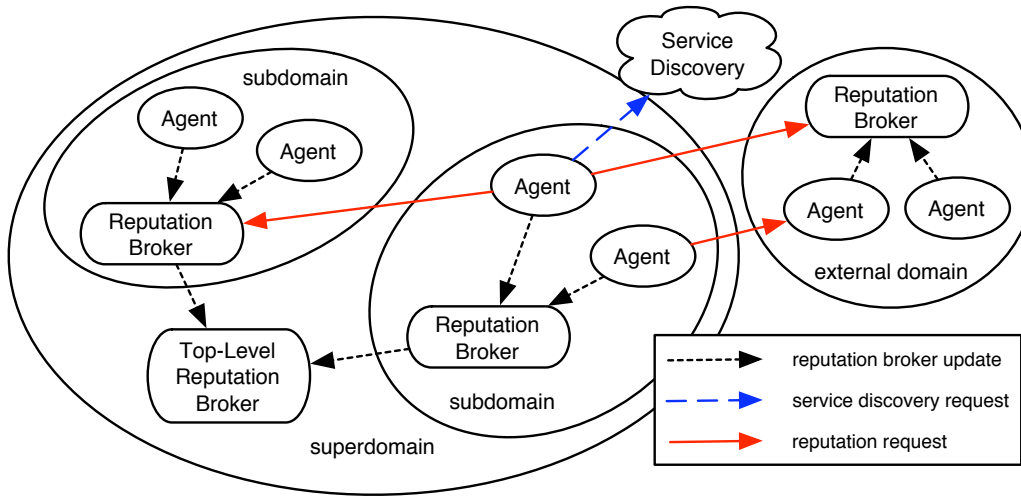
Service Discovery

subdomain

Agent

Agent

Reputation Broker

Agent

Agent

Reputation Broker

Top-Level Reputation Broker

subdomain

superdomain

Reputation Broker

Agent

Agent

external domain

reputation broker update

service discovery request

reputation request